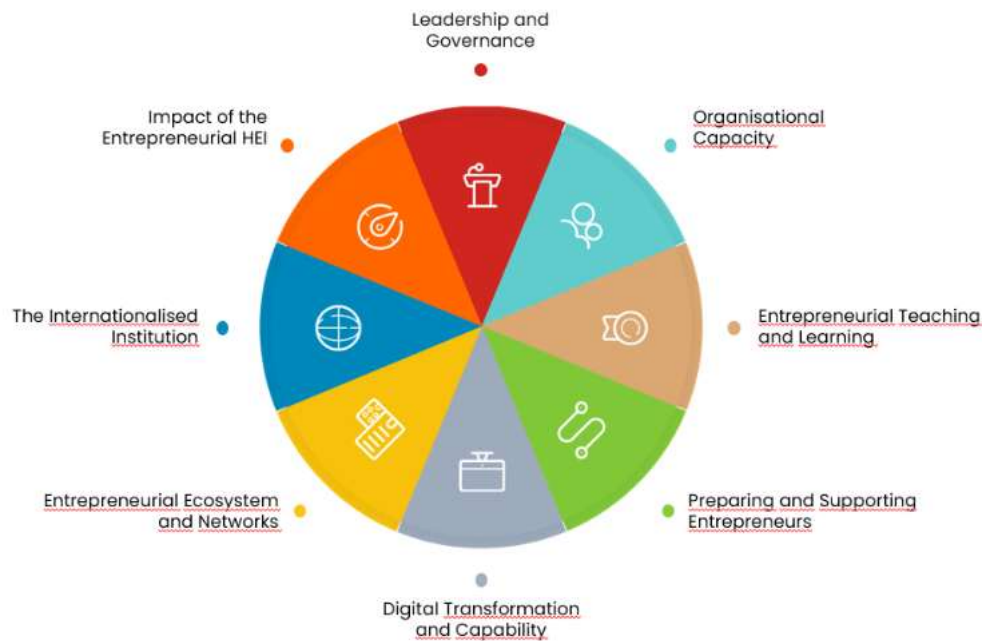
Leadership and Governance

Impact of the Entrepreneurial HEI

Organisational Capacity

The Internationalised Institution

Entrepreneurial Teaching and Learning

Entrepreneurial Ecosystem and Networks

Preparing and Supporting Entrepreneurs

Digital Transformation and Capability